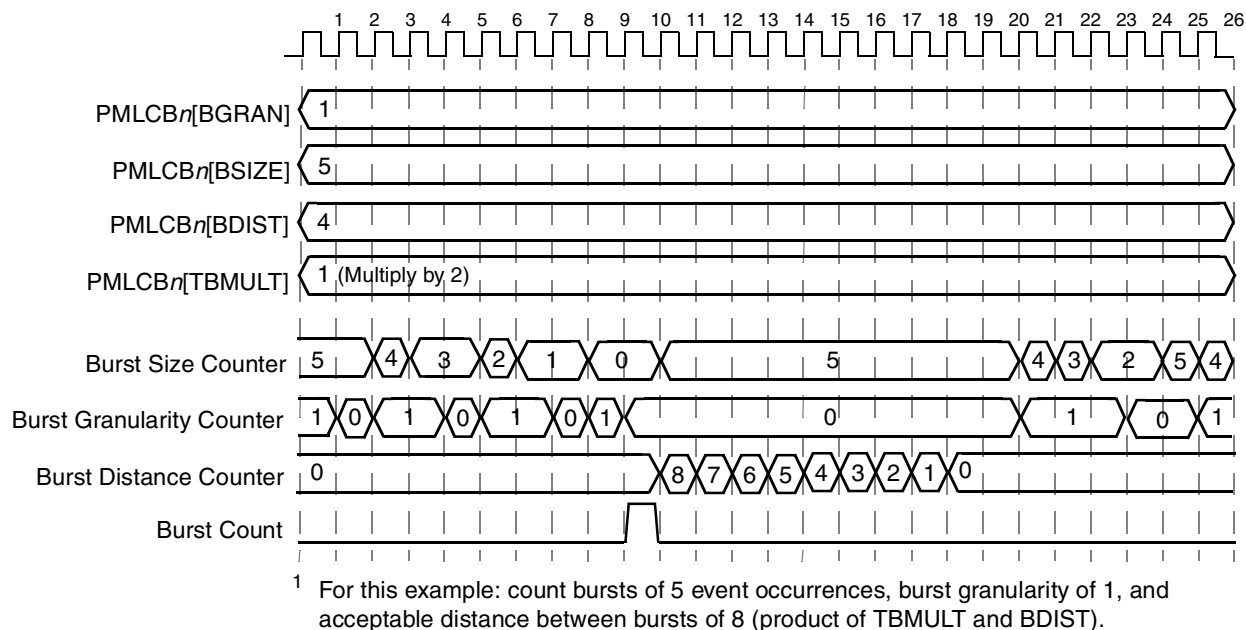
1 2 3 4 5 6 7 8 9 10 11 12 13 14 15 16 17 18 19 20 21 22 23 24 25 26

PMLCB*n*[BGRAN] 1

PMLCB*n*[BSIZE] 5

PMLCB*n*[BDIST] 4

PMLCB*n*[TBMULT] 1 (Multiply by 2)

Burst Size Counter 5 4 3 2 1 0 5 4 3 2 5 4

Burst Granularity Counter 1 0 1 0 1 0 1 0 1 0 1

Burst Distance Counter 0 8 7 6 5 4 3 2 1 0

Burst Count

$^1$ For this example: count bursts of 5 event occurrences, burst granularity of 1, and acceptable distance between bursts of 8 (product of TBMULT and BDIST).